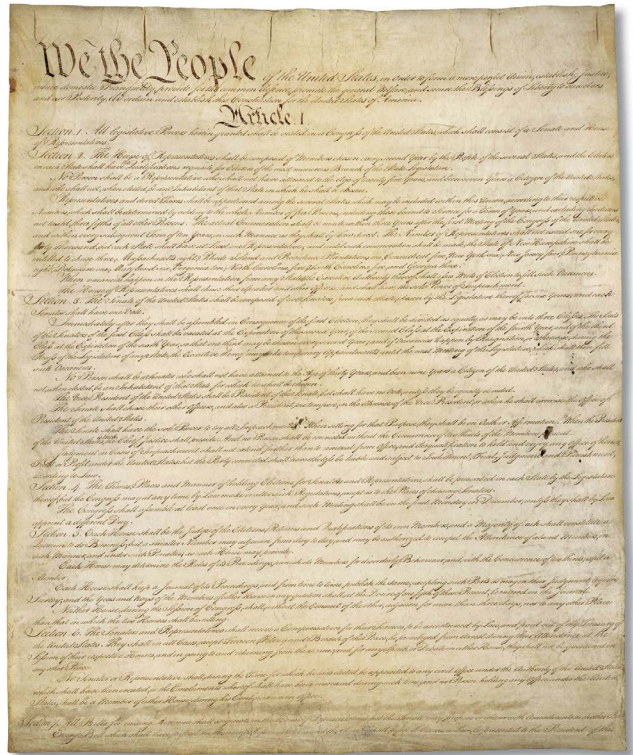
We the People of the United States, in Order to form a more perfect Union, establish Justice, insure domestic Tranquility, provide for the common defence, promote the general Welfare, and secure the Blessings of Liberty to ourselves and our Posterity, do ordain and establish this Constitution for the United States of America.

Article I

Section. 1. All legislative Powers herein granted shall be vested in a Congress of the United States, which shall consist of a Senate and House of Representatives.

Section. 2. The House of Representatives shall be composed of Members chosen every second Year by the People of the several States, and the Electors in each State shall have the Qualifications requisite for Electors of the most numerous Branch of the State Legislature.

No Person shall be a Representative who shall not have attained to the Age of twenty five Years, and been seven Years a Citizen of the United States, and who shall not, when elected, be an Inhabitant of that State in which he shall be chosen.

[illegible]

Section. 3. The Senate of the United States shall be composed of two Senators from each State, chosen by the Legislature thereof, for six Years; and each Senator shall have one Vote.

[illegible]

Section. 4. The Times, Places and Manner of holding Elections for Senators and Representatives, shall be prescribed in each State by the Legislature thereof; but the Congress may at any time by Law make or alter such Regulations, except as to the Places of chusing Senators.

The Congress shall assemble at least once in every Year, and such Meeting shall be on the first Monday in December, unless they shall by Law appoint a different Day.

Section. 5. Each House shall be the Judge of the Elections, Returns and Qualifications of its own Members, and a Majority of each shall constitute a Quorum to do Business; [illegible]

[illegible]

Section. 6. The Senators and Representatives shall receive a Compensation for their Services, to be ascertained by Law, and paid out of the Treasury of the United States. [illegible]

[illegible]

Section. 7. All Bills for raising Revenue shall originate in the House of Representatives; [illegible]